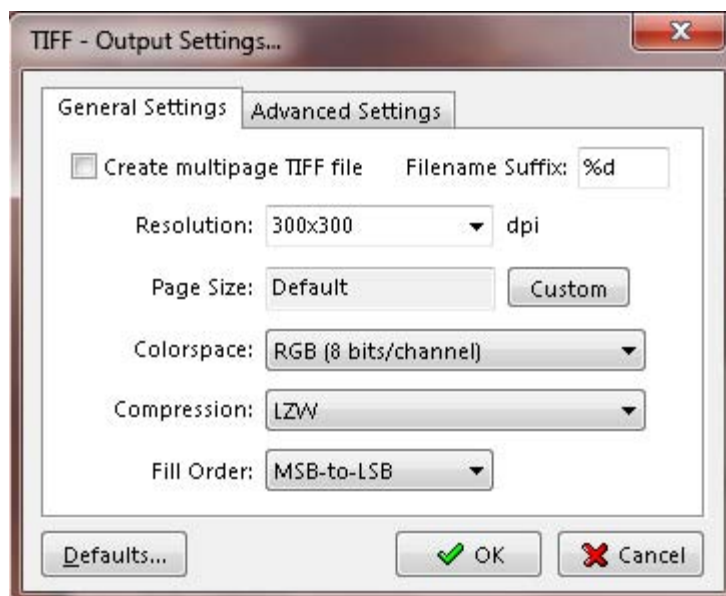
TIFF - Output Settings...

General Settings | Advanced Settings

Create multipage TIFF file

Filename Suffix: %d

Resolution: 300x300 dpi

Page Size: Default

Custom

Colorspace: RGB (8 bits/channel)

Compression: LZW

Fill Order: MSB-to-LSB

Defaults...

OK

Cancel